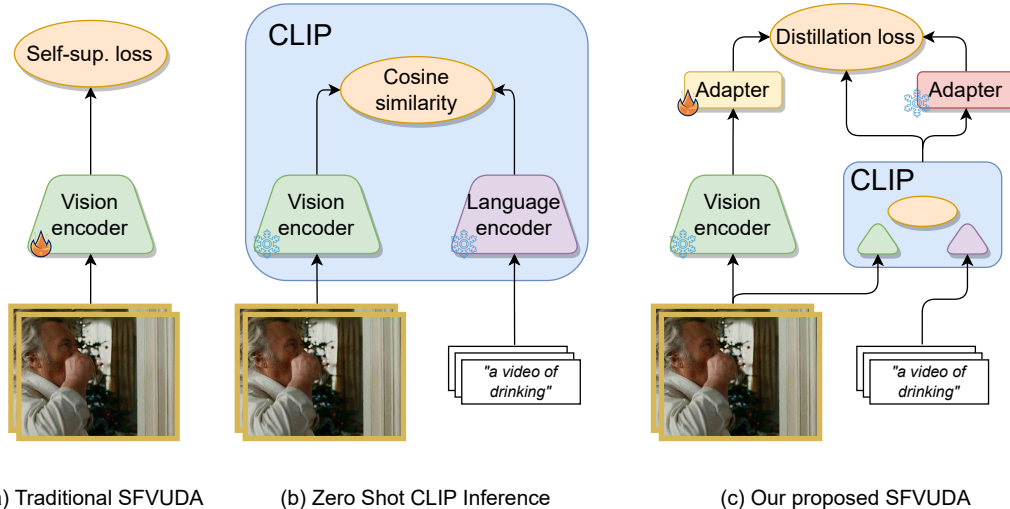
Self-sup. loss

Vision encoder

a) Traditional SFVUDA

CLIP

Cosine similarity

Vision encoder

Language encoder

"a video of drinking"

(b) Zero Shot CLIP Inference

Distillation loss

Adapter

Adapter

CLIP

Vision encoder

"a video of drinking"

(c) Our proposed SFVUDA